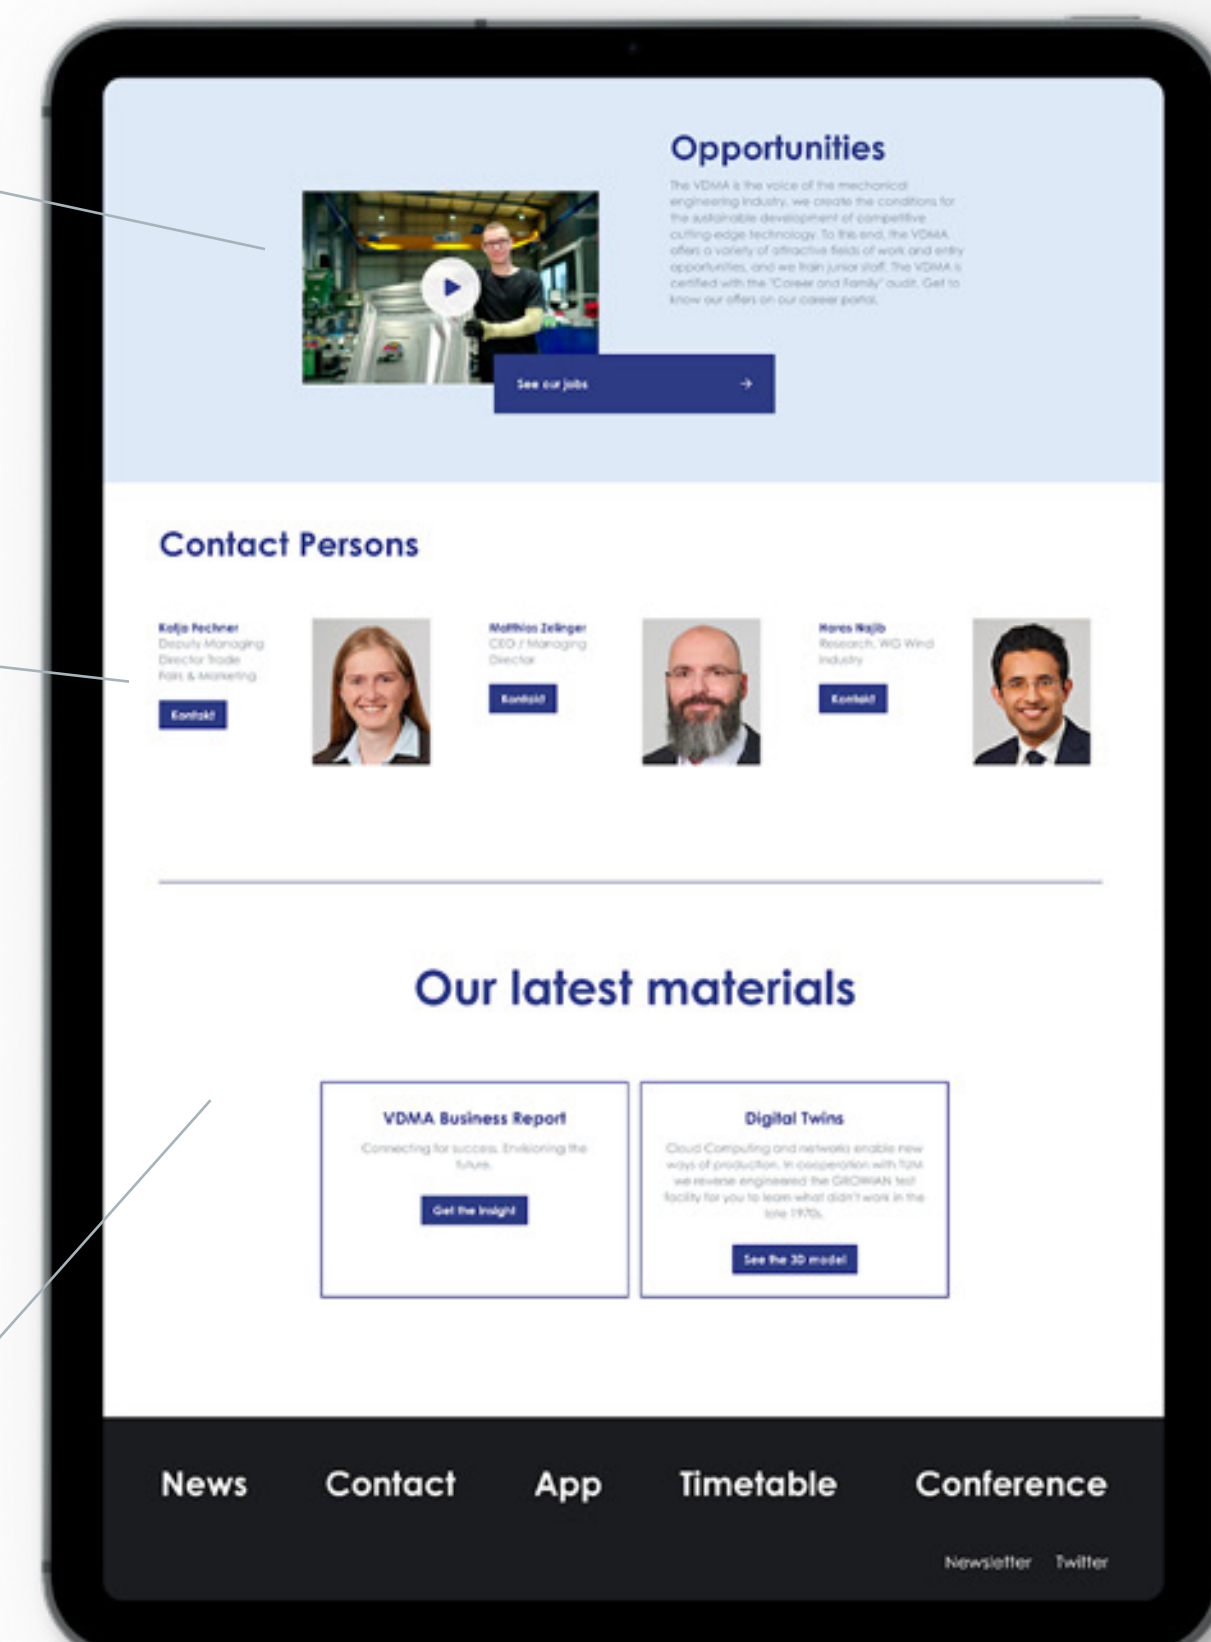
Opportunities

The VDMA is the voice of the mechanical engineering industry, we create the conditions for the sustainable development of competitive cutting-edge technology. To this end, the VDMA offers a variety of attractive fields of work and entry opportunities, and we train junior staff. The VDMA is certified with the "Career and Family" audit. Get to know our offers on our career portal.

See our jobs →

Contact Persons

Katja Fechner
Deputy Managing Director Trade Fairs & Marketing
Kontakt

Matthias Zelinger
CEO / Managing Director
Kontakt

Haros Najib
Research, WG Wind Industry
Kontakt

Our latest materials

VDMA Business Report
Connecting for success. Envisioning the future.
Get the insight

Digital Twins
Cloud Computing and networks enable new ways of production. In cooperation with TUM we reverse engineered the GROWIAN test facility for you to learn what didn't work in the late 1970s.
See the 3D model

News Contact App Timetable Conference

Newsletter Twitter